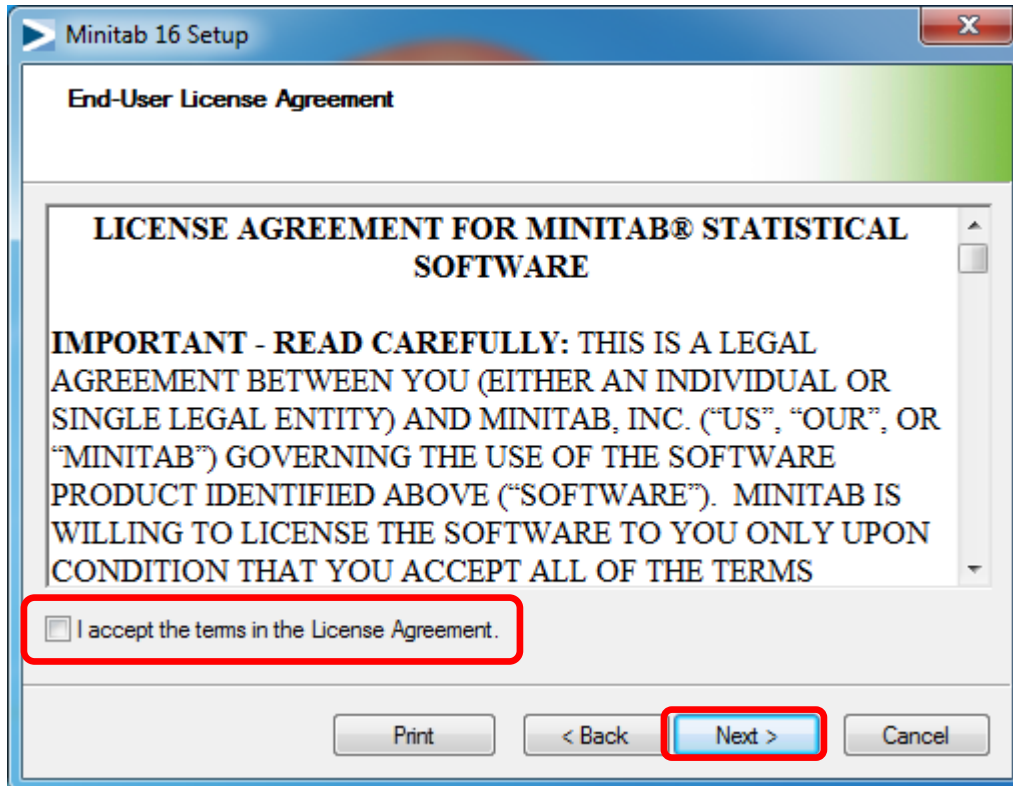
Minitab 16 Setup

End-User License Agreement

LICENSE AGREEMENT FOR MINITAB® STATISTICAL SOFTWARE

IMPORTANT - READ CAREFULLY: THIS IS A LEGAL AGREEMENT BETWEEN YOU (EITHER AN INDIVIDUAL OR SINGLE LEGAL ENTITY) AND MINITAB, INC. ("US", "OUR", OR "MINITAB") GOVERNING THE USE OF THE SOFTWARE PRODUCT IDENTIFIED ABOVE ("SOFTWARE"). MINITAB IS WILLING TO LICENSE THE SOFTWARE TO YOU ONLY UPON CONDITION THAT YOU ACCEPT ALL OF THE TERMS

I accept the terms in the License Agreement.

Print

< Back

Next >

Cancel